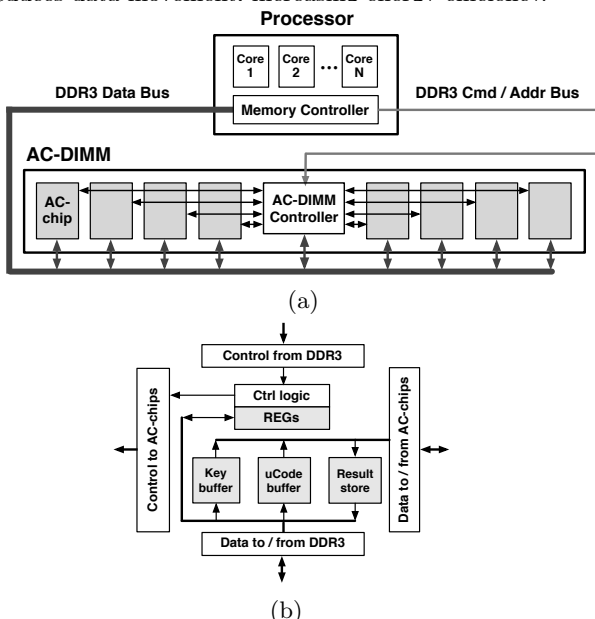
Processor

Core 1

Core 2

...

Core N

DDR3 Data Bus

Memory Controller

DDR3 Cmd / Addr Bus

AC-DIMM

AC-chip

AC-DIMM Controller

(a)

Control from DDR3

Control to AC-chips

Ctrl logic

REGs

Data to / from AC-chips

Key buffer

uCode buffer

Result store

Data to / from DDR3

(b)